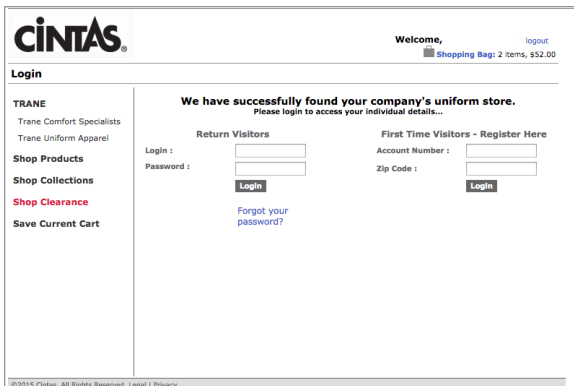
CINTAS.

Welcome,

logout

Shopping Bag: 2 items, $52.00

Login

TRANE

Trane Comfort Specialists

Trane Uniform Apparel

Shop Products

Shop Collections

Shop Clearance

Save Current Cart

We have successfully found your company's uniform store.
Please login to access your individual details...

Return Visitors

Login :

Password :

Login

Forgot your password?

First Time Visitors - Register Here

Account Number :

Zip Code :

Login

©2015 Cintas. All Rights Reserved. Legal | Privacy